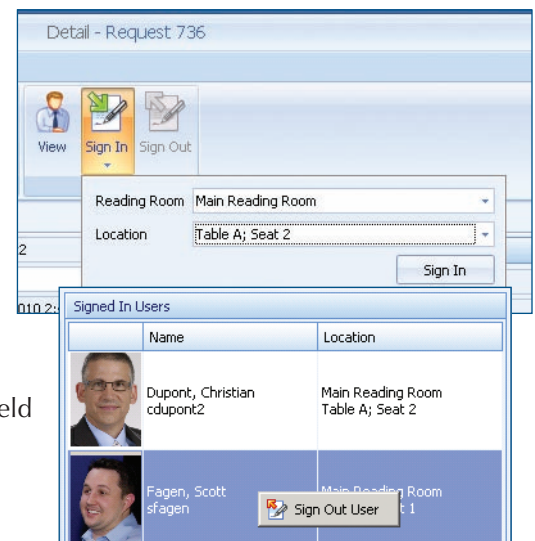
Detail - Request 736

View
Sign In
Sign Out

Reading Room | Main Reading Room
Location | Table A; Seat 2
Sign In

2
010 2:

Signed In Users

| | Name | Location |
|---|---|---|
| | Dupont, Christian cdupont2 | Main Reading Room Table A; Seat 2 |
| | Fagen, Scott sfagen | Main Reading Room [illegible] t 1 |

Sign Out User

eld